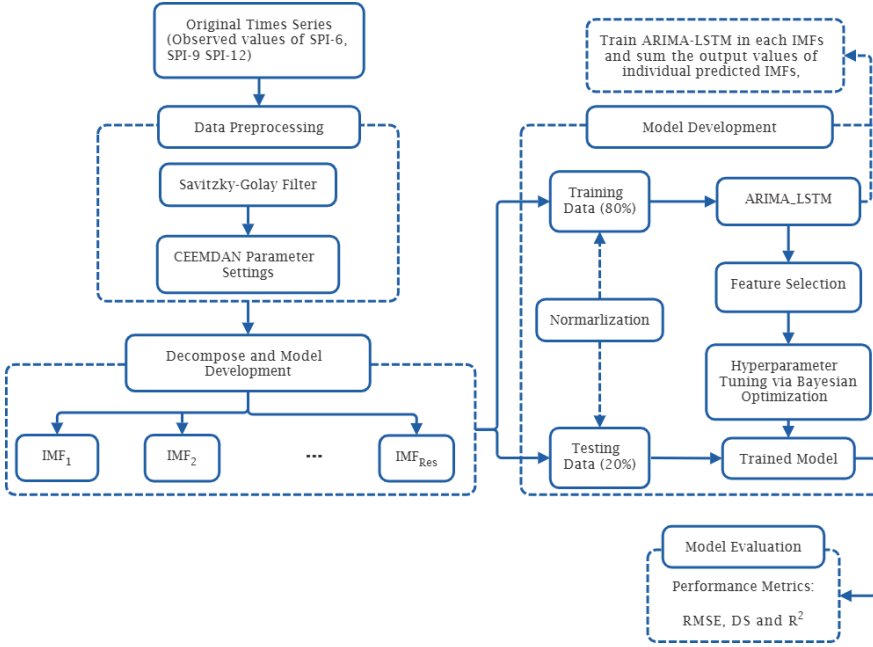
Original Times Series (Observed values of SPI-6, SPI-9 SPI-12)

Data Preprocessing

Savitzky-Golay Filter

CEEMDAN Parameter Settings

Decompose and Model Development

$IMF_1$

$IMF_2$

...

$IMF_{Res}$

Train ARIMA-LSTM in each IMFs and sum the output values of individual predicted IMFs,

Model Development

Training Data (80%)

ARIMA_LSTM

Normarlization

Feature Selection

Hyperparameter Tuning via Bayesian Optimization

Testing Data (20%)

Trained Model

Model Evaluation

Performance Metrics:

RMSE, DS and $R^2$